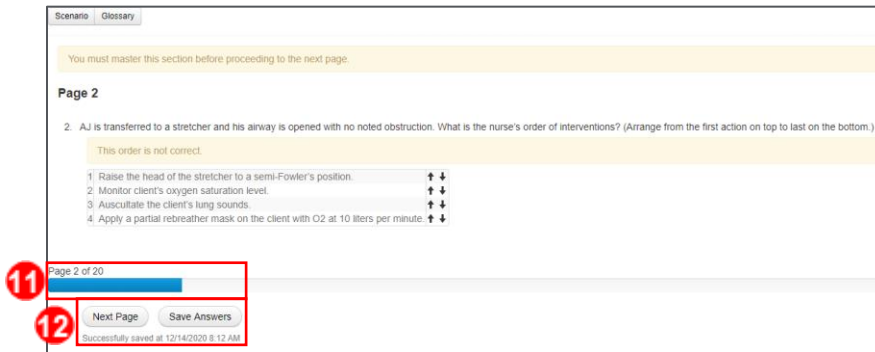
Scenario Glossary

You must master this section before proceeding to the next page.

Page 2

2. AJ is transferred to a stretcher and his airway is opened with no noted obstruction. What is the nurse's order of interventions? (Arrange from the first action on top to last on the bottom.)

This order is not correct.

| | | |
|---|---|---|
| 1 | Raise the head of the stretcher to a semi-Fowler's position. | ↑↓ |
| 2 | Monitor client's oxygen saturation level. | ↑↓ |
| 3 | Auscultate the client's lung sounds. | ↑↓ |
| 4 | Apply a partial rebreather mask on the client with O2 at 10 liters per minute. | ↑↓ |

11

Page 2 of 20

12

Next Page Save Answers

Successfully saved at 12/14/2020 8:12 AM